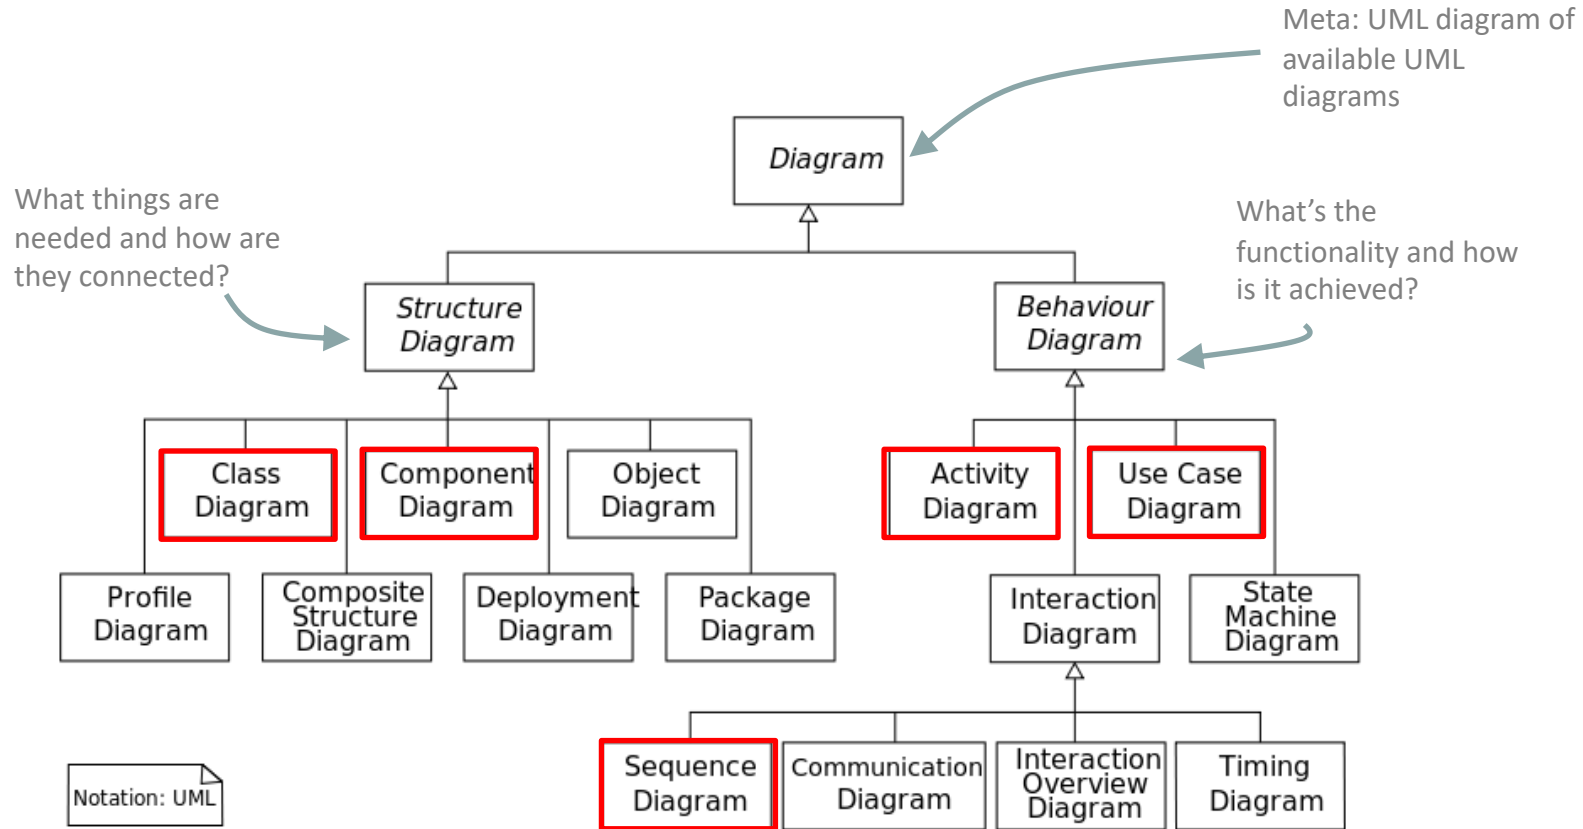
Meta: UML diagram of available UML diagrams

Diagram

What things are needed and how are they connected?

What's the functionality and how is it achieved?

Structure Diagram

Behaviour Diagram

Class Diagram

Component Diagram

Object Diagram

Activity Diagram

Use Case Diagram

Profile Diagram

Composite Structure Diagram

Deployment Diagram

Package Diagram

Interaction Diagram

State Machine Diagram

Sequence Diagram

Communication Diagram

Interaction Overview Diagram

Timing Diagram

Notation: UML